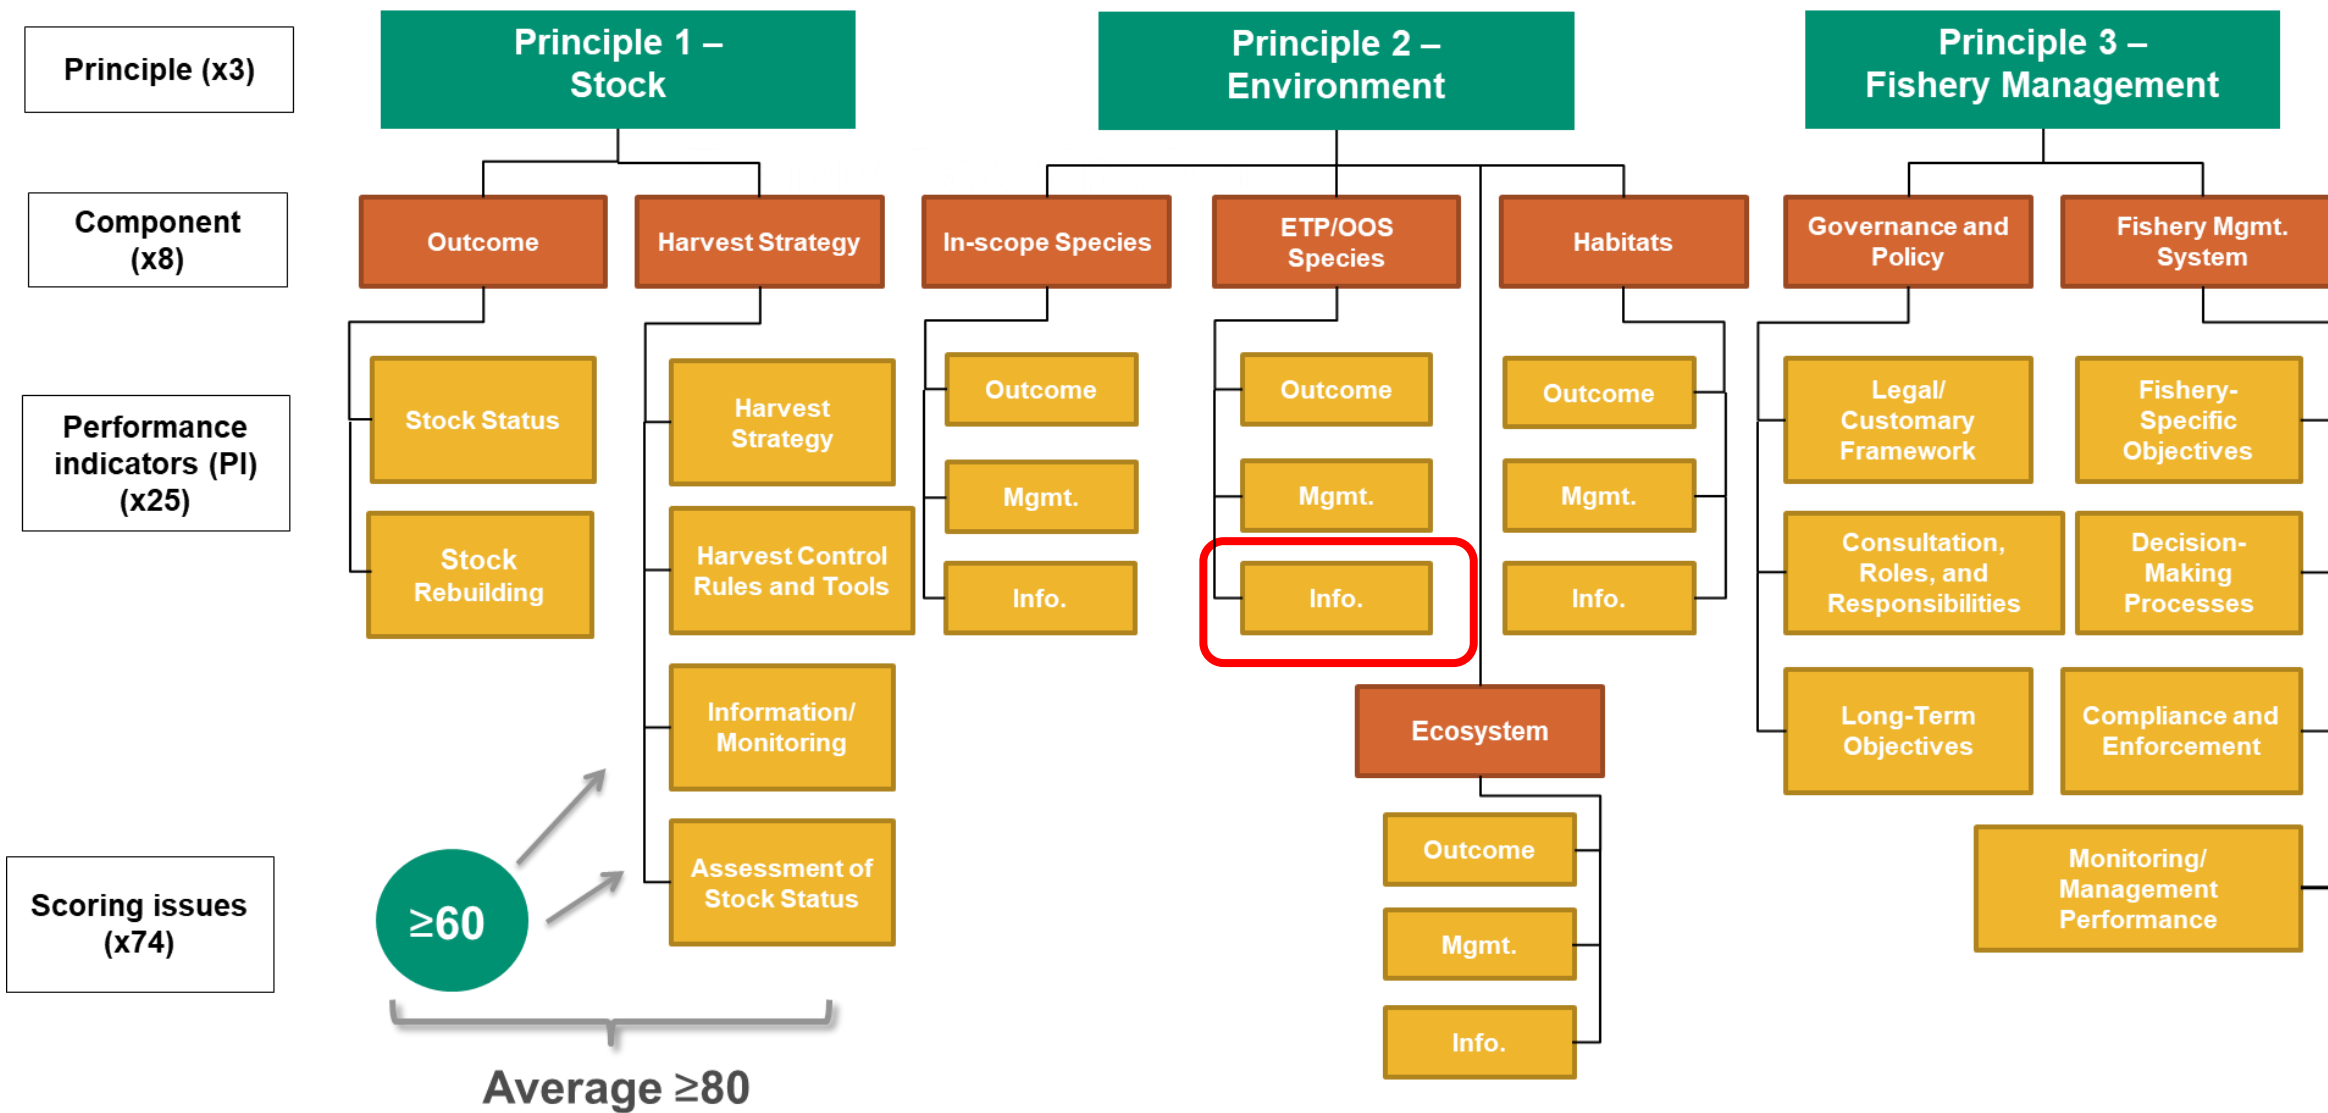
Principle (x3)

Principle 1 – Stock

Principle 2 – Environment

Principle 3 – Fishery Management

Component (x8)

Outcome

Harvest Strategy

In-scope Species

ETP/OOS Species

Habitats

Governance and Policy

Fishery Mgmt. System

Performance indicators (PI) (x25)

Stock Status

Stock Rebuilding

Harvest Strategy

Harvest Control Rules and Tools

Information/ Monitoring

Assessment of Stock Status

Outcome

Mgmt.

Info.

Outcome

Mgmt.

Info.

Outcome

Mgmt.

Info.

Ecosystem

Outcome

Mgmt.

Info.

Legal/ Customary Framework

Consultation, Roles, and Responsibilities

Long-Term Objectives

Fishery-Specific Objectives

Decision-Making Processes

Compliance and Enforcement

Monitoring/ Management Performance

Scoring issues (x74)

$\geq$60

Average $\geq$80